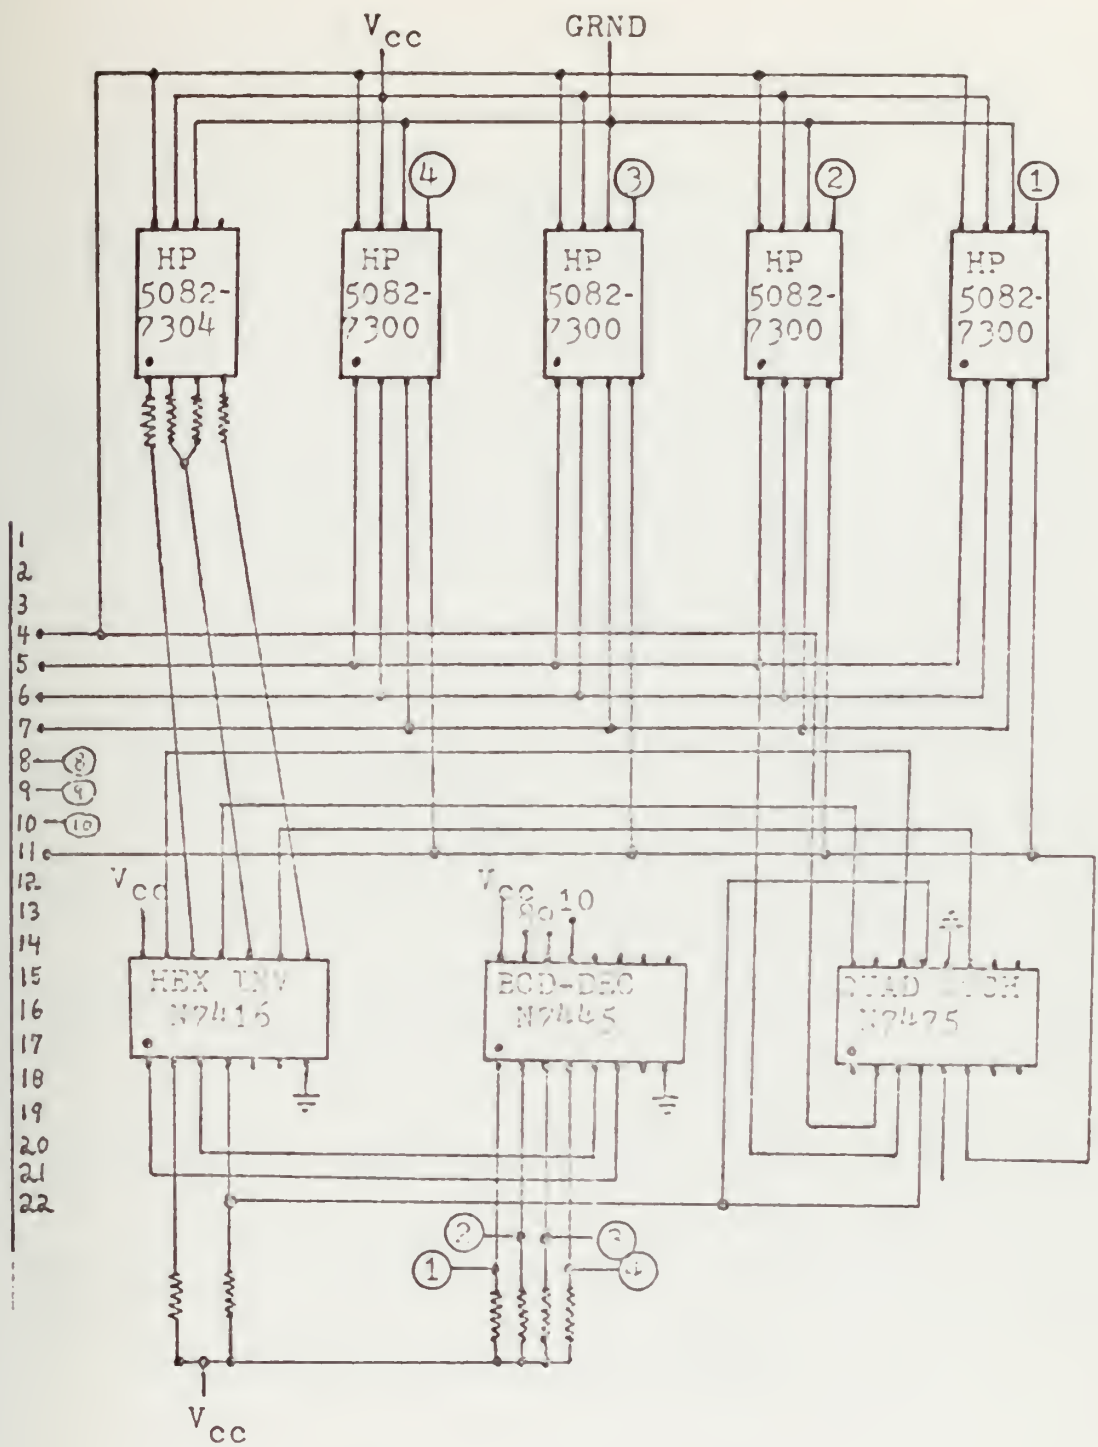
$V_{cc}$ GRND

4 3 2 1

HP 5082-7304

HP 5082-7300

HP 5082-7300

HP 5082-7300

HP 5082-7300

1
2
3
4
5
6
7
8 8
9 9
10 10
11
12
13
14
15
16
17
18
19
20
21
22

$V_{cc}$

HEX INV N7416

$V_{cc}$ 9 10

BCD-DEC N7445

QUAD LTCH N7475

2 3
1 4

$V_{cc}$